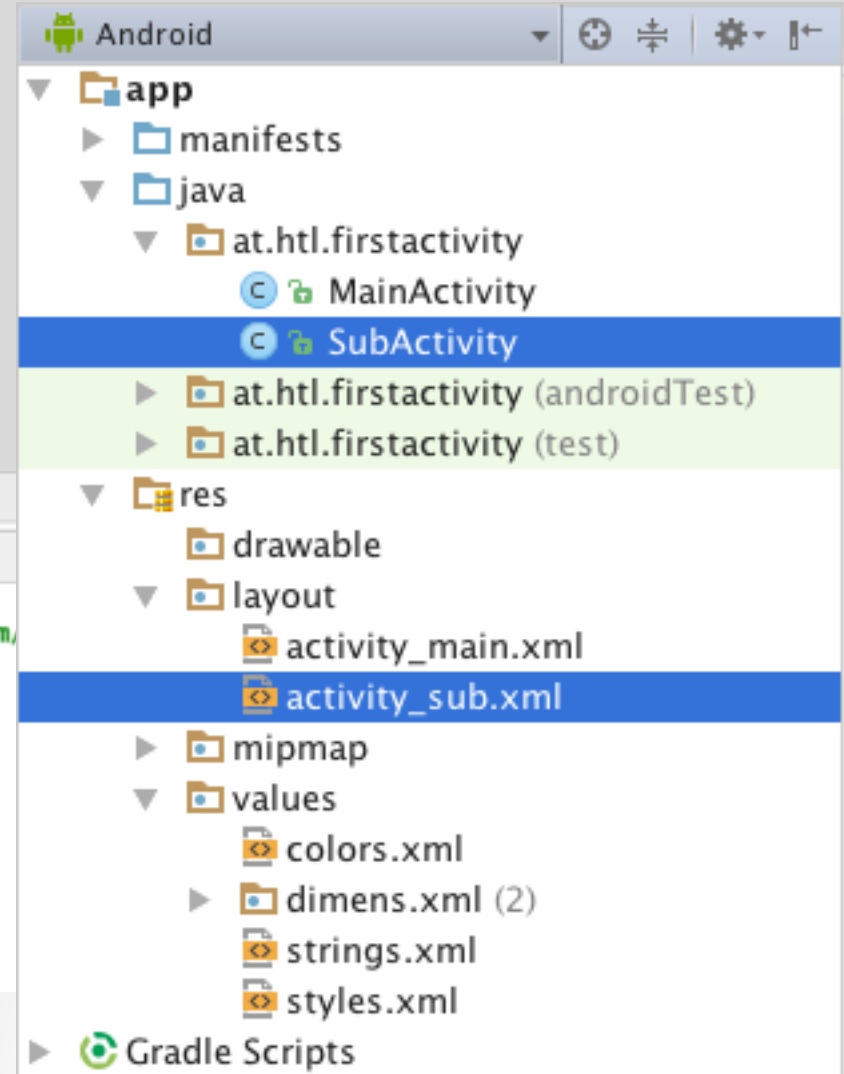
Android

app
manifests
java
at.htl.firstactivity
MainActivity
SubActivity
at.htl.firstactivity (androidTest)
at.htl.firstactivity (test)
res
drawable
layout
activity_main.xml
activity_sub.xml
mipmap
values
colors.xml
dimens.xml (2)
strings.xml
styles.xml
Gradle Scripts